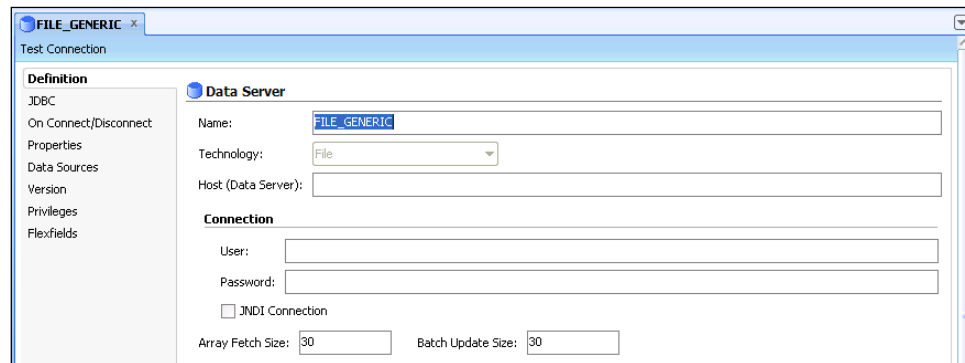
FILE_GENERIC ×

Test Connection

Definition
JDBC
On Connect/Disconnect
Properties
Data Sources
Version
Privileges
Flexfields

Data Server

Name: FILE_GENERIC

Technology: File

Host (Data Server):

Connection

User:

Password:

JNDI Connection

Array Fetch Size: 30

Batch Update Size: 30